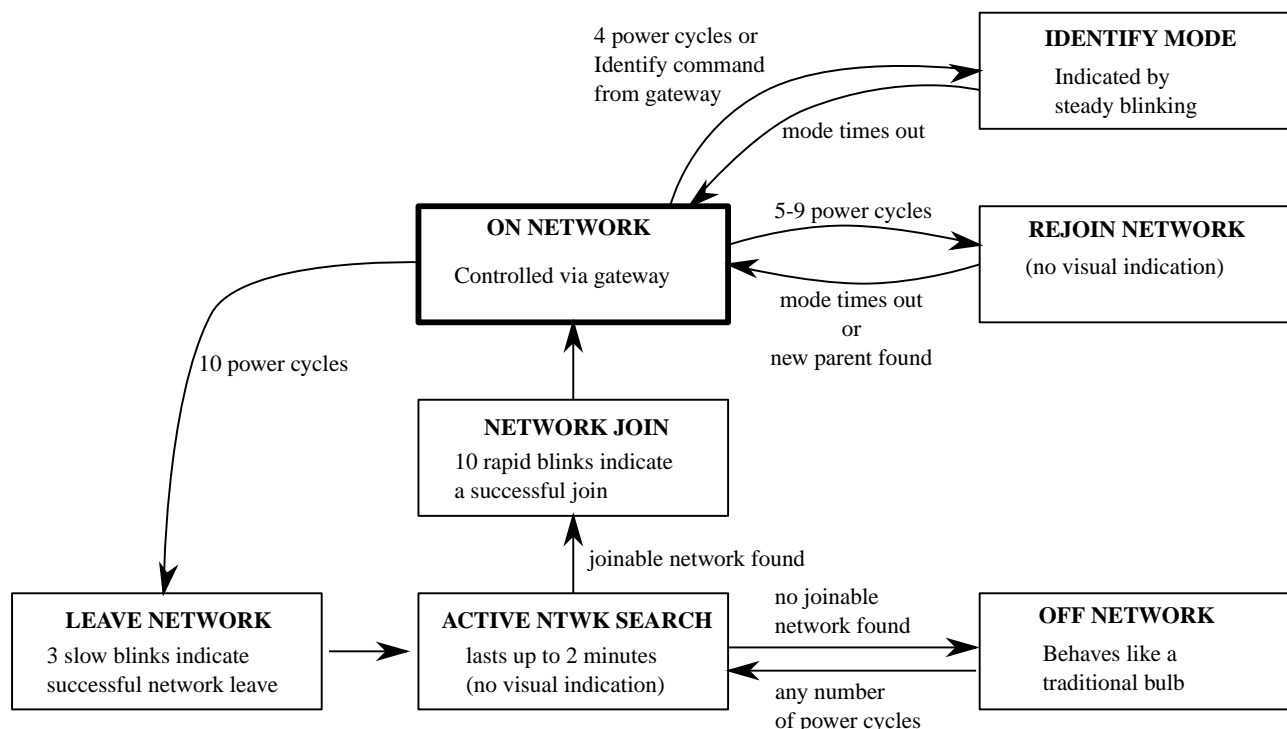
4 power cycles or Identify command from gateway

IDENTIFY MODE
Indicated by steady blinking

mode times out

ON NETWORK
Controlled via gateway

5-9 power cycles

REJOIN NETWORK
(no visual indication)

mode times out
or
new parent found

10 power cycles

NETWORK JOIN
10 rapid blinks indicate a successful join

joinable network found

LEAVE NETWORK
3 slow blinks indicate successful network leave

ACTIVE NTWK SEARCH
lasts up to 2 minutes
(no visual indication)

no joinable network found

OFF NETWORK
Behaves like a traditional bulb

any number of power cycles